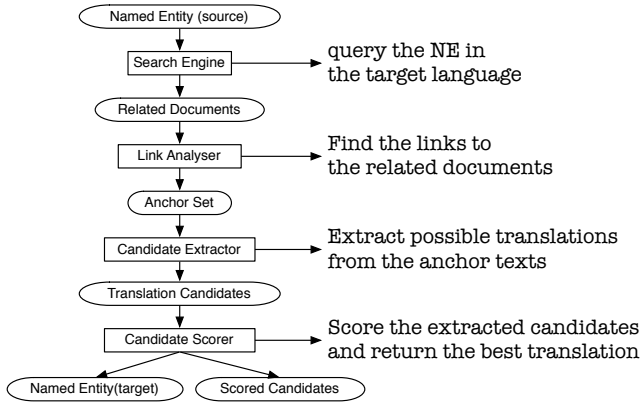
Named Entity (source)

Search Engine

query the NE in the target language

Related Documents

Link Analyser

Find the links to the related documents

Anchor Set

Candidate Extractor

Extract possible translations from the anchor texts

Translation Candidates

Candidate Scorer

Score the extracted candidates and return the best translation

Named Entity(target)

Scored Candidates